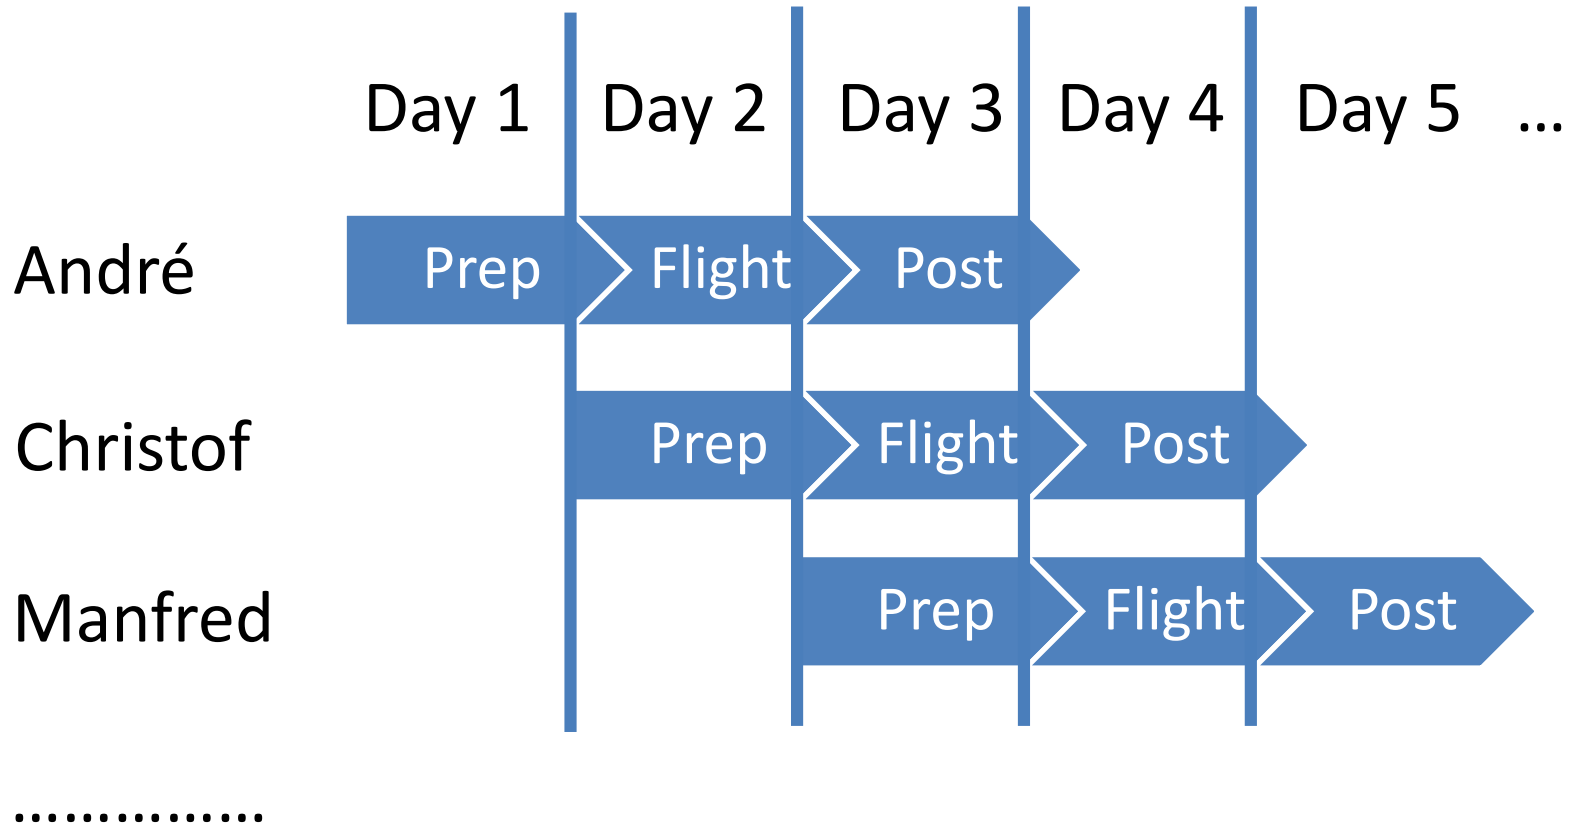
| | Day 1 | Day 2 | Day 3 | Day 4 | Day 5 | … |
|---|---|---|---|---|---|---|
| André | Prep | Flight | Post | | | |
| Christof | | Prep | Flight | Post | | |
| Manfred | | | Prep | Flight | Post | |

……………